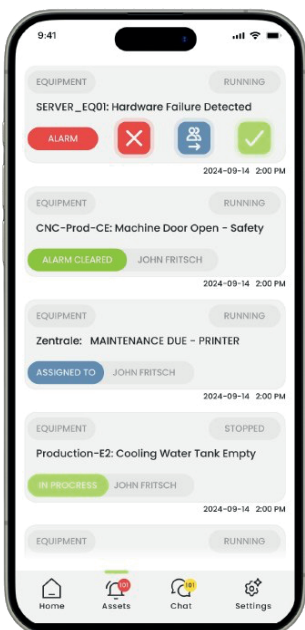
9:41

EQUIPMENT
RUNNING
SERVER_EQ01: Hardware Failure Detected
ALARM
2024-09-14 2:00 PM

EQUIPMENT
RUNNING
CNC-Prod-CE: Machine Door Open - Safety
ALARM CLEARED JOHN FRITSCH
2024-09-14 2:00 PM

EQUIPMENT
RUNNING
Zentrale: MAINTENANCE DUE - PRINTER
ASSIGNED TO JOHN FRITSCH
2024-09-14 2:00 PM

EQUIPMENT
STOPPED
Production-E2: Cooling Water Tank Empty
IN PROCESS JOHN FRITSCH
2024-09-14 2:00 PM

EQUIPMENT
RUNNING

Home
101
Assets
181
Chat
Settings